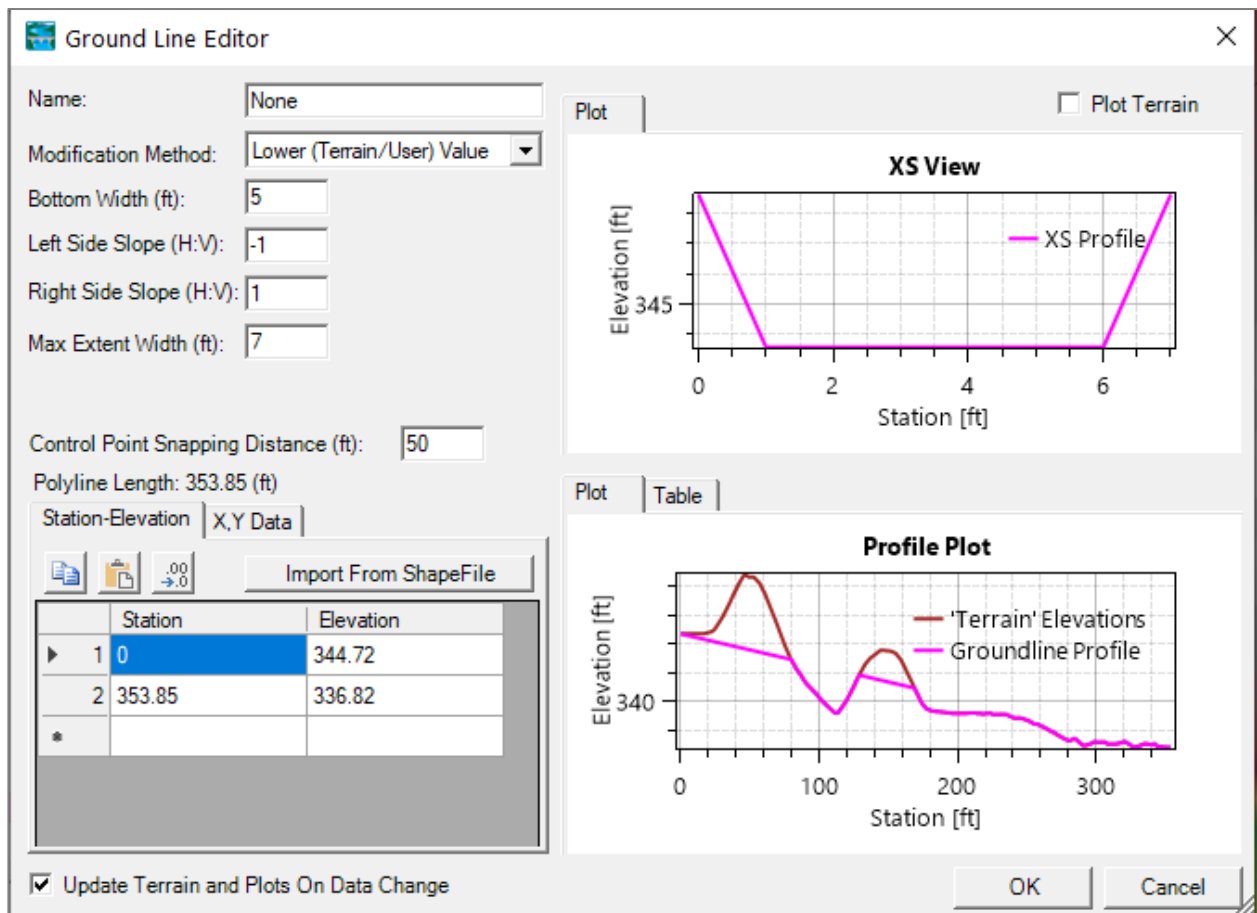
Ground Line Editor

Name: None

Modification Method: Lower (Terrain/User) Value

Bottom Width (ft): 5

Left Side Slope (H:V): -1

Right Side Slope (H:V): 1

Max Extent Width (ft): 7

Control Point Snapping Distance (ft): 50

Polyline Length: 353.85 (ft)

Station-Elevation | X,Y Data

Import From ShapeFile

| | Station | Elevation |
|---|---|---|
| 1 | 0 | 344.72 |
| 2 | 353.85 | 336.82 |
| * | | |

Update Terrain and Plots On Data Change

Plot

Plot Terrain

XS View

XS Profile

Elevation [ft]

345

0 2 4 6

Station [ft]

Plot | Table

Profile Plot

'Terrain' Elevations

Groundline Profile

Elevation [ft]

340

0 100 200 300

Station [ft]

OK

Cancel